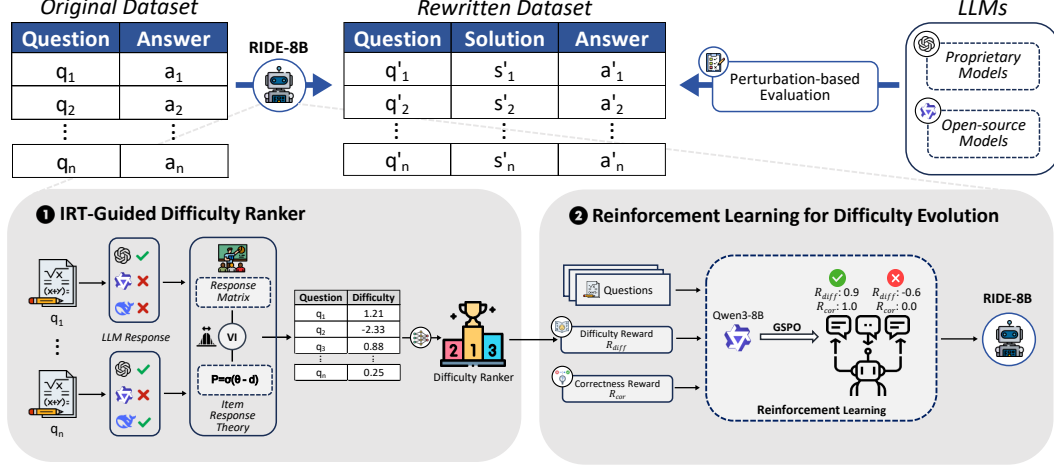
Original Dataset

| Question | Answer |
|---|---|
| $q_1$ | $a_1$ |
| $q_2$ | $a_2$ |
| ⋮ | ⋮ |
| $q_n$ | $a_n$ |

RIDE-8B

Rewritten Dataset

| Question | Solution | Answer |
|---|---|---|
| $q'_1$ | $s'_1$ | $a'_1$ |
| $q'_2$ | $s'_2$ | $a'_2$ |
| ⋮ | ⋮ | ⋮ |
| $q'_n$ | $s'_n$ | $a'_n$ |

Perturbation-based Evaluation

LLMs

Proprietary Models

Open-source Models

❶ IRT-Guided Difficulty Ranker

$\sqrt{x}$ $(x+y)^2$

$q_1$

⋮

$\sqrt{x}$ $(x+y)^2$

$q_n$

LLM Response

Response Matrix

VI

P=σ(θ - d)

Item Response Theory

| Question | Difficulty |
|---|---|
| $q_1$ | 1.21 |
| $q_2$ | -2.33 |
| $q_3$ | 0.88 |
| ⋮ | ⋮ |
| $q_n$ | 0.25 |

2 1 3

Difficulty Ranker

❷ Reinforcement Learning for Difficulty Evolution

Questions

Difficulty Reward $R_{diff}$

Correctness Reward $R_{cor}$

Qwen3-8B

GSPO

$R_{diff}$: 0.9 $R_{cor}$: 1.0

$R_{diff}$: -0.6 $R_{cor}$: 0.0

Reinforcement Learning

RIDE-8B